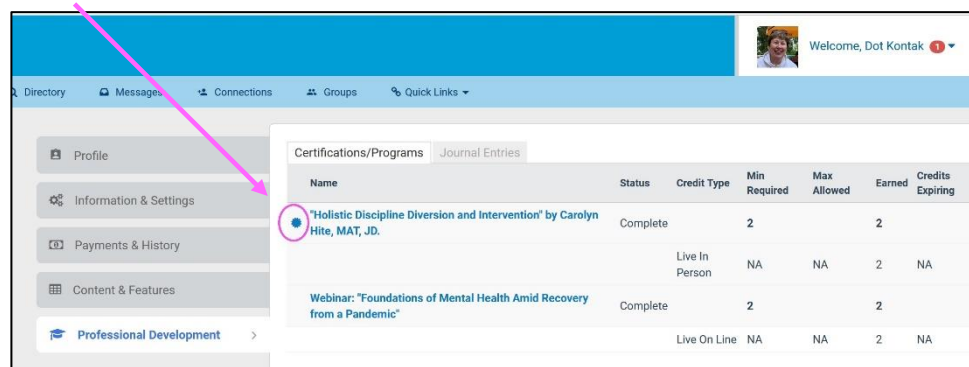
Welcome, Dot Kontak 1

Directory Messages Connections Groups Quick Links

Profile

Information & Settings

Payments & History

Content & Features

Professional Development

Certifications/Programs Journal Entries

| Name | Status | Credit Type | Min Required | Max Allowed | Earned | Credits Expiring |
|---|---|---|---|---|---|---|
| "Holistic Discipline Diversion and Intervention" by Carolyn Hite, MAT, JD. | Complete | | 2 | | 2 | |
| | | Live In Person | NA | NA | 2 | NA |
| Webinar: "Foundations of Mental Health Amid Recovery from a Pandemic" | Complete | | 2 | | 2 | |
| | | Live On Line | NA | NA | 2 | NA |